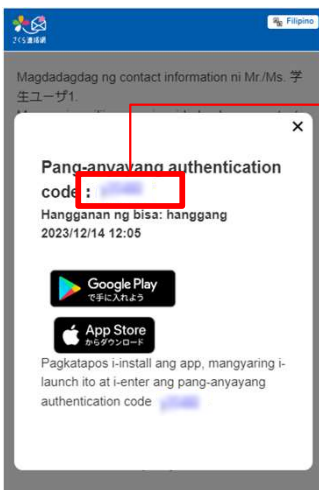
さくら連絡網

Filipino

Magdadagdag ng contact information ni Mr./Ms. 学生ユーザ1.

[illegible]

×

Pang-anyayang authentication code : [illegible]

Hangganan ng bisa: hanggang 2023/12/14 12:05

Google Play
で手に入れよう

App Store
からダウンロード

Pagkatapos i-install ang app, mangyaring i-launch ito at i-enter ang pang-anyayang authentication code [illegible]